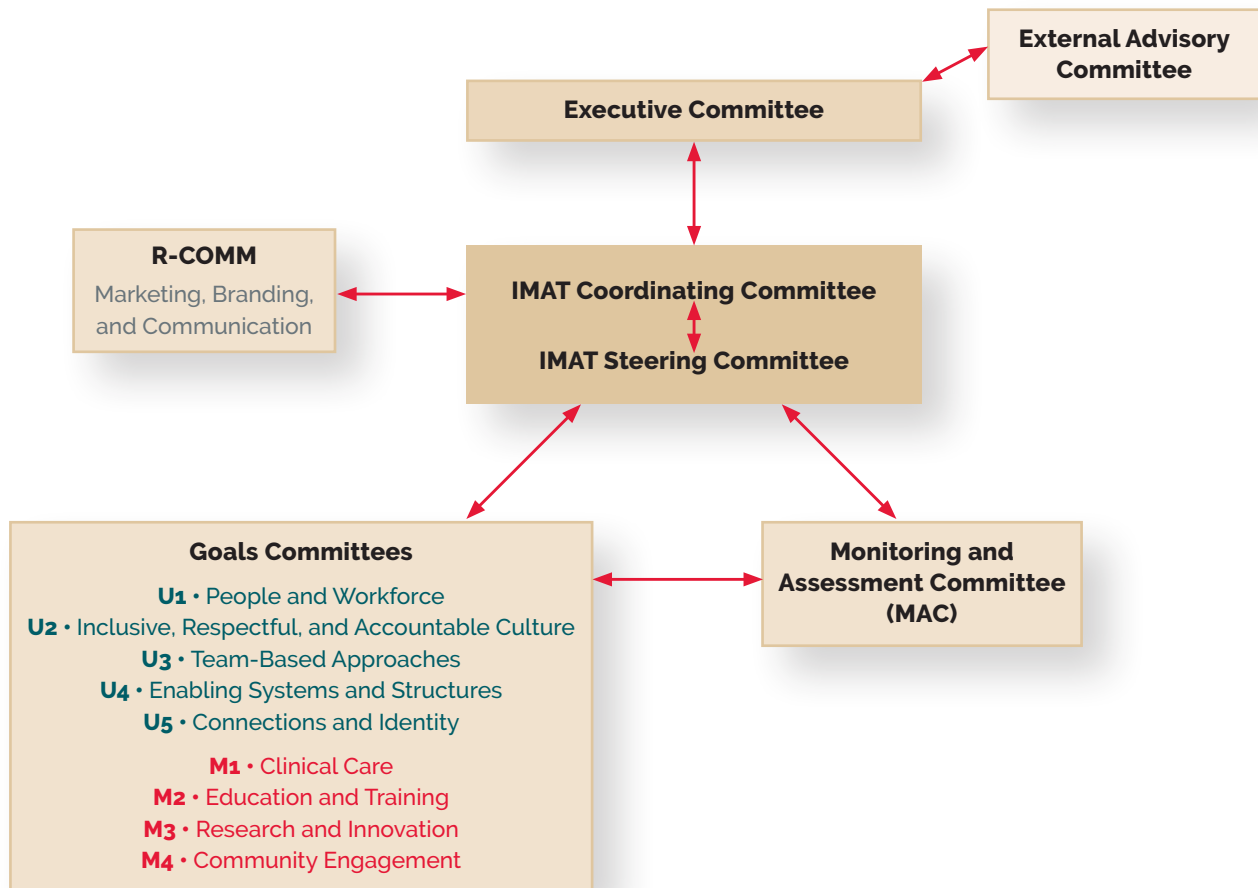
External Advisory Committee

Executive Committee

R-COMM
Marketing, Branding, and Communication

IMAT Coordinating Committee

IMAT Steering Committee

Goals Committees
U1 • People and Workforce
U2 • Inclusive, Respectful, and Accountable Culture
U3 • Team-Based Approaches
U4 • Enabling Systems and Structures
U5 • Connections and Identity
M1 • Clinical Care
M2 • Education and Training
M3 • Research and Innovation
M4 • Community Engagement

Monitoring and Assessment Committee (MAC)